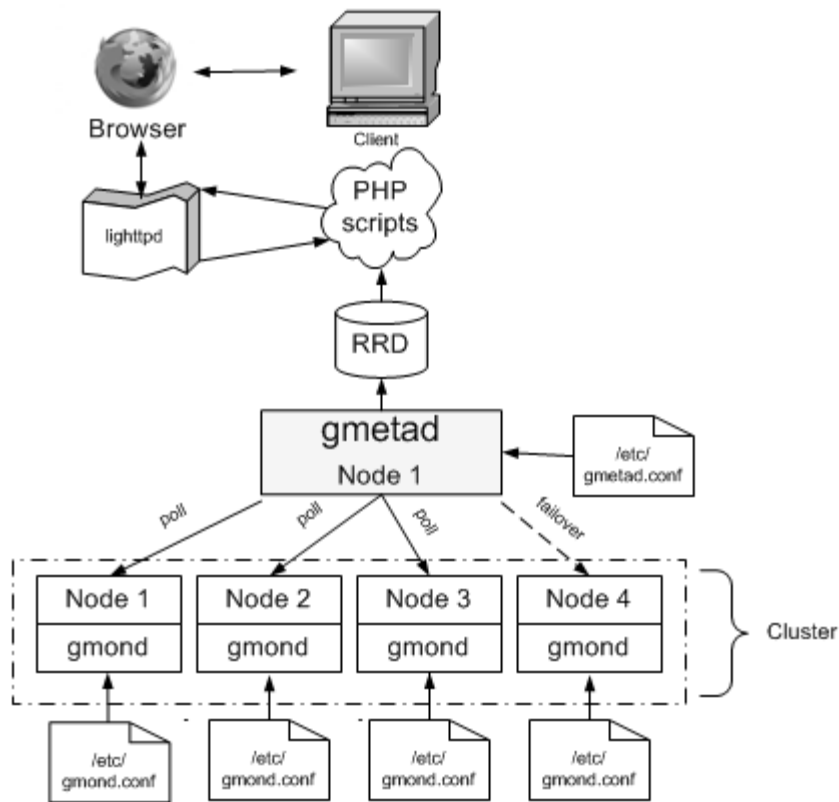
Browser

Client

PHP scripts

lighttpd

RRD

gmetad

Node 1

/etc/ gmetad.conf

poll

poll

poll

failover

Node 1
gmond

Node 2
gmond

Node 3
gmond

Node 4
gmond

Cluster

/etc/ gmond.conf

/etc/ gmond.conf

/etc/ gmond.conf

/etc/ gmond.conf